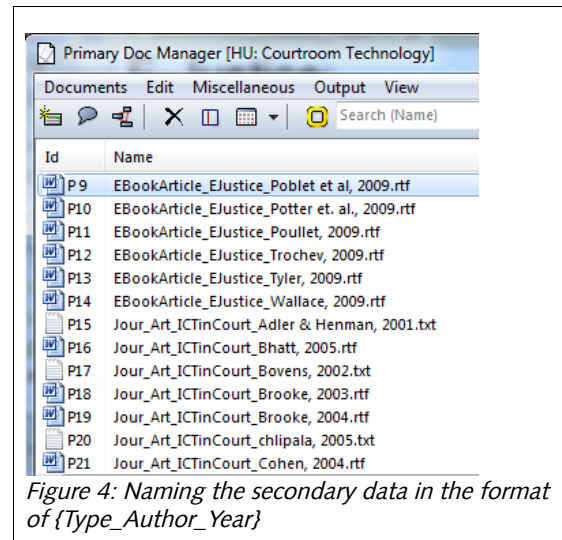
Primary Doc Manager [HU: Courtroom Technology]

Documents Edit Miscellaneous Output View

Search (Name)

| Id | Name |
|---|---|
| P 9 | EBookArticle_EJustice_Poblet et al, 2009.rtf |
| P10 | EBookArticle_EJustice_Potter et. al., 2009.rtf |
| P11 | EBookArticle_EJustice_Poullet, 2009.rtf |
| P12 | EBookArticle_EJustice_Trochev, 2009.rtf |
| P13 | EBookArticle_EJustice_Tyler, 2009.rtf |
| P14 | EBookArticle_EJustice_Wallace, 2009.rtf |
| P15 | Jour_Art_ICTinCourt_Adler & Henman, 2001.txt |
| P16 | Jour_Art_ICTinCourt_Bhatt, 2005.rtf |
| P17 | Jour_Art_ICTinCourt_Bovens, 2002.txt |
| P18 | Jour_Art_ICTinCourt_Brooke, 2003.rtf |
| P19 | Jour_Art_ICTinCourt_Brooke, 2004.rtf |
| P20 | Jour_Art_ICTinCourt_chlipala, 2005.txt |
| P21 | Jour_Art_ICTinCourt_Cohen, 2004.rtf |

Figure 4: Naming the secondary data in the format of {Type_Author_Year}